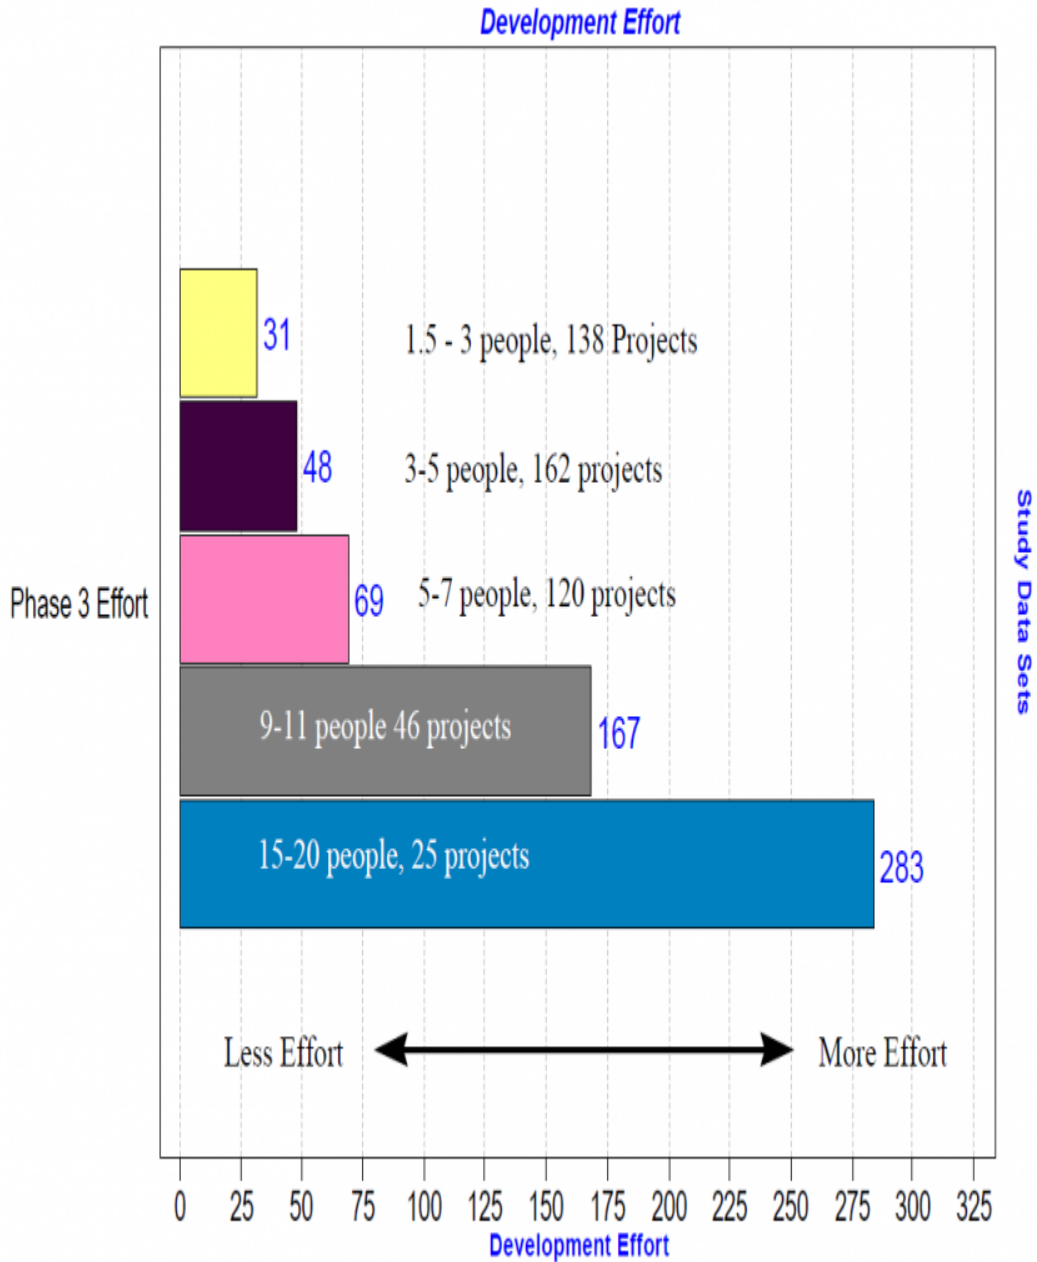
Development Effort

31
1.5 - 3 people, 138 Projects

48
3-5 people, 162 projects

Phase 3 Effort

69
5-7 people, 120 projects

9-11 people 46 projects
167

15-20 people, 25 projects
283

Study Data Sets

Less Effort
More Effort

0 25 50 75 100 125 150 175 200 225 250 275 300 325

Development Effort